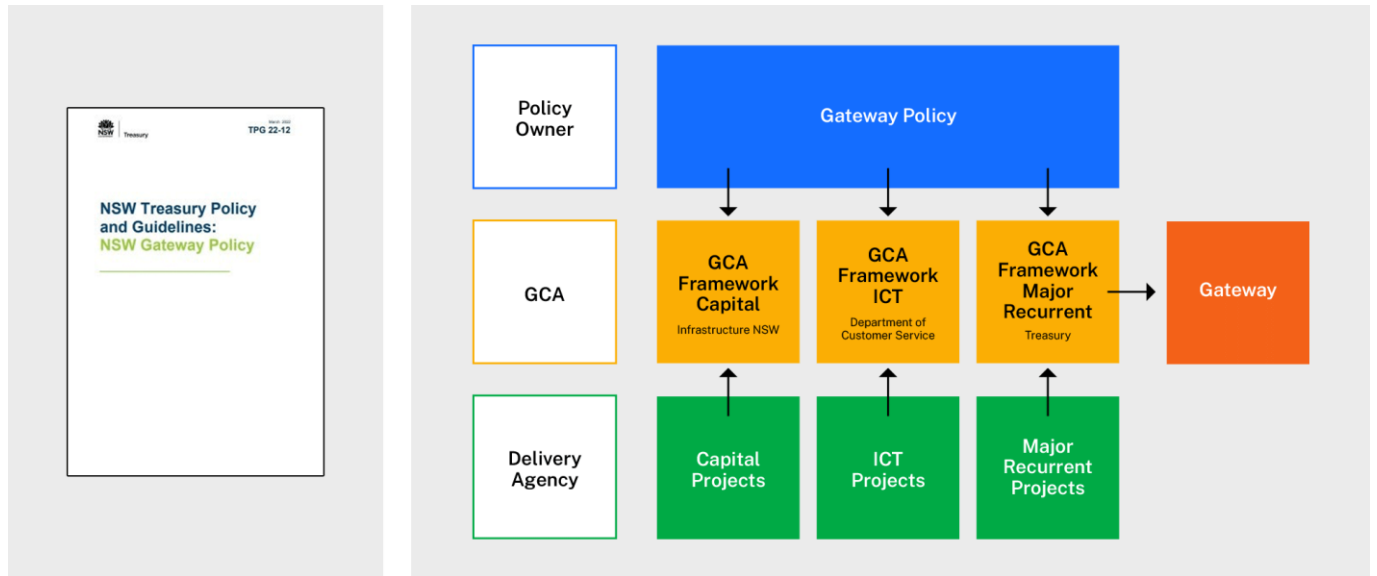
NSW | Treasury

March 2022
TPG 22-12

NSW Treasury Policy and Guidelines:
NSW Gateway Policy

Policy Owner

Gateway Policy

GCA

GCA Framework Capital
Infrastructure NSW

GCA Framework ICT
Department of Customer Service

GCA Framework Major Recurrent
Treasury

Gateway

Delivery Agency

Capital Projects

ICT Projects

Major Recurrent Projects